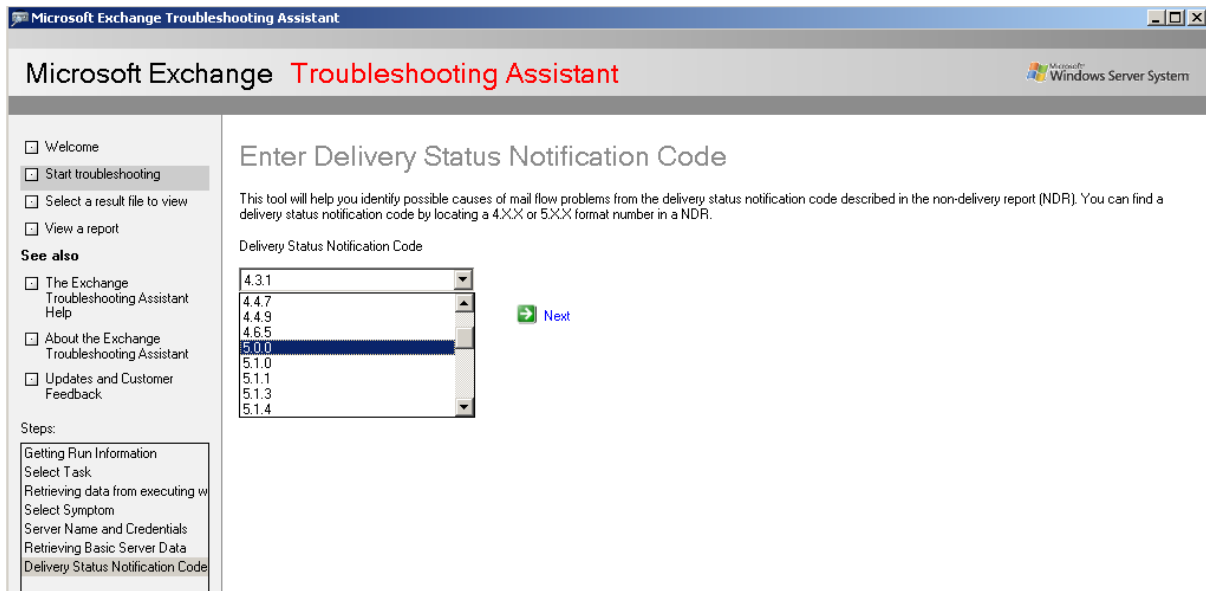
Microsoft Exchange Troubleshooting Assistant

Microsoft Exchange Troubleshooting Assistant

Microsoft Windows Server System

Welcome
Start troubleshooting
Select a result file to view
View a report

See also

The Exchange Troubleshooting Assistant Help
About the Exchange Troubleshooting Assistant
Updates and Customer Feedback

Steps:

Getting Run Information
Select Task
Retrieving data from executing w
Select Symptom
Server Name and Credentials
Retrieving Basic Server Data
Delivery Status Notification Code

Enter Delivery Status Notification Code

This tool will help you identify possible causes of mail flow problems from the delivery status notification code described in the non-delivery report (NDR). You can find a delivery status notification code by locating a 4.X.X or 5.X.X format number in a NDR.

Delivery Status Notification Code

4.3.1
4.4.7
4.4.9
4.6.5
5.0.0
5.1.0
5.1.1
5.1.3
5.1.4

Next